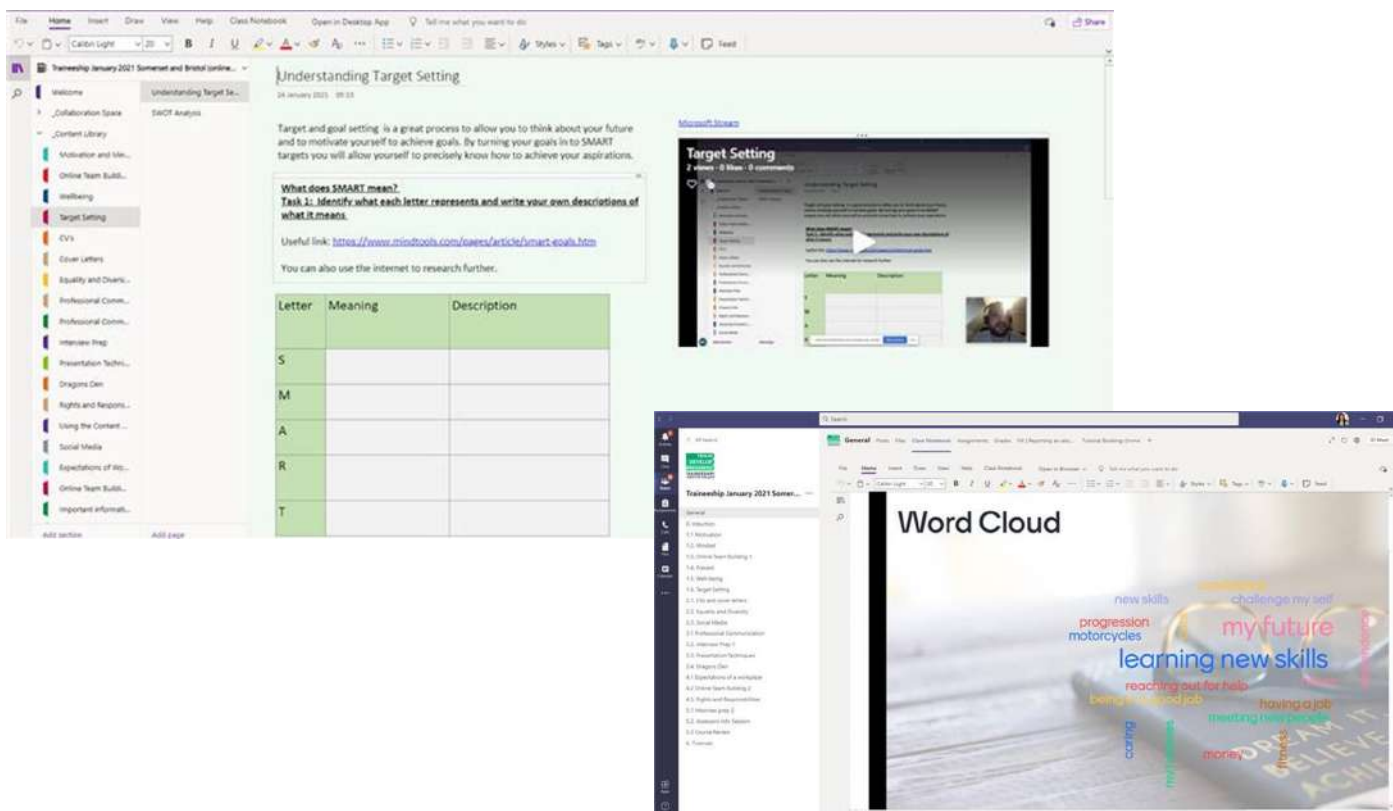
File Home Insert Draw View Help Class Notebook Open in Desktop App Tell me what you want to do

Share

Calibri Light 20 B I U Styles Tags Feed

Traineeship January 2021 Somerset and Bristol (online...

Welcome
_Collaboration Space
_Content Library
Motivation and Mi...
Online Team Build...
Wellbeing
Target Setting
CV's
Cover Letters
Equality and Divers...
Professional Comm...
Professional Comm...
Interview Prep
Presentation Techni...
Dragons Den
Rights and Respons...
Using the Content ...
Social Media
Expectations of Wo...
Online Team Build...
Important informati...
Add section

Understanding Target Se...
SWOT Analysis
Add page

Understanding Target Setting

24 January 2021 09:33

Target and goal setting is a great process to allow you to think about your future and to motivate yourself to achieve goals. By turning your goals in to SMART targets you will allow yourself to precisely know how to achieve your aspirations.

What does SMART mean?
Task 1: Identify what each letter represents and write your own descriptions of what it means

Useful link: https://www.mindtools.com/pages/article/smart-goals.htm

You can also use the internet to research further.

| Letter | Meaning | Description |
|---|---|---|
| S | | |
| M | | |
| A | | |
| R | | |
| T | | |

Microsoft Stream

Target Setting
2 views · 0 likes · 0 comments

Search

General Posts Files Class Notebook Assignments Grades

Traineeship January 2021 Somer...

General
0. Induction
1.1 Motivation
1.2 Mindset
1.3 Online Team Building 1
1.4 Podcast
1.5 Well-being
1.6 Target Setting
2.1 CVs and cover letters
2.2 Equality and Diversity
2.3 Social Media
3.1 Professional Communication
3.2 Interview Prep 1
3.3 Presentation Techniques
3.4 Dragons Den
4.1 Expectations of a workplace
4.2 Online Team Building 2
4.3 Rights and Responsibilities
5.1 Interview prep 2
5.2 Assessment Info Session
5.3 Course Review
6. Tutorials

Word Cloud

new skills
challenge my self
progression
motorcycles
my future
learning new skills
reaching out for help
being in a good job
having a job
meeting new people
caring
money